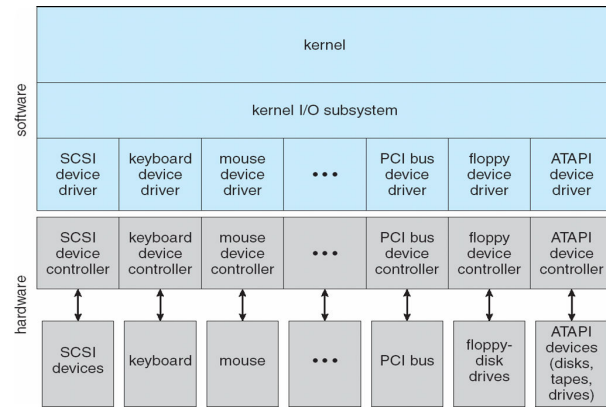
kernel

kernel I/O subsystem

software

SCSI device driver

keyboard device driver

mouse device driver

• • •

PCI bus device driver

floppy device driver

ATAPI device driver

hardware

SCSI device controller

keyboard device controller

mouse device controller

• • •

PCI bus device controller

floppy device controller

ATAPI device controller

SCSI devices

keyboard

mouse

• • •

PCI bus

floppy-disk drives

ATAPI devices (disks, tapes, drives)